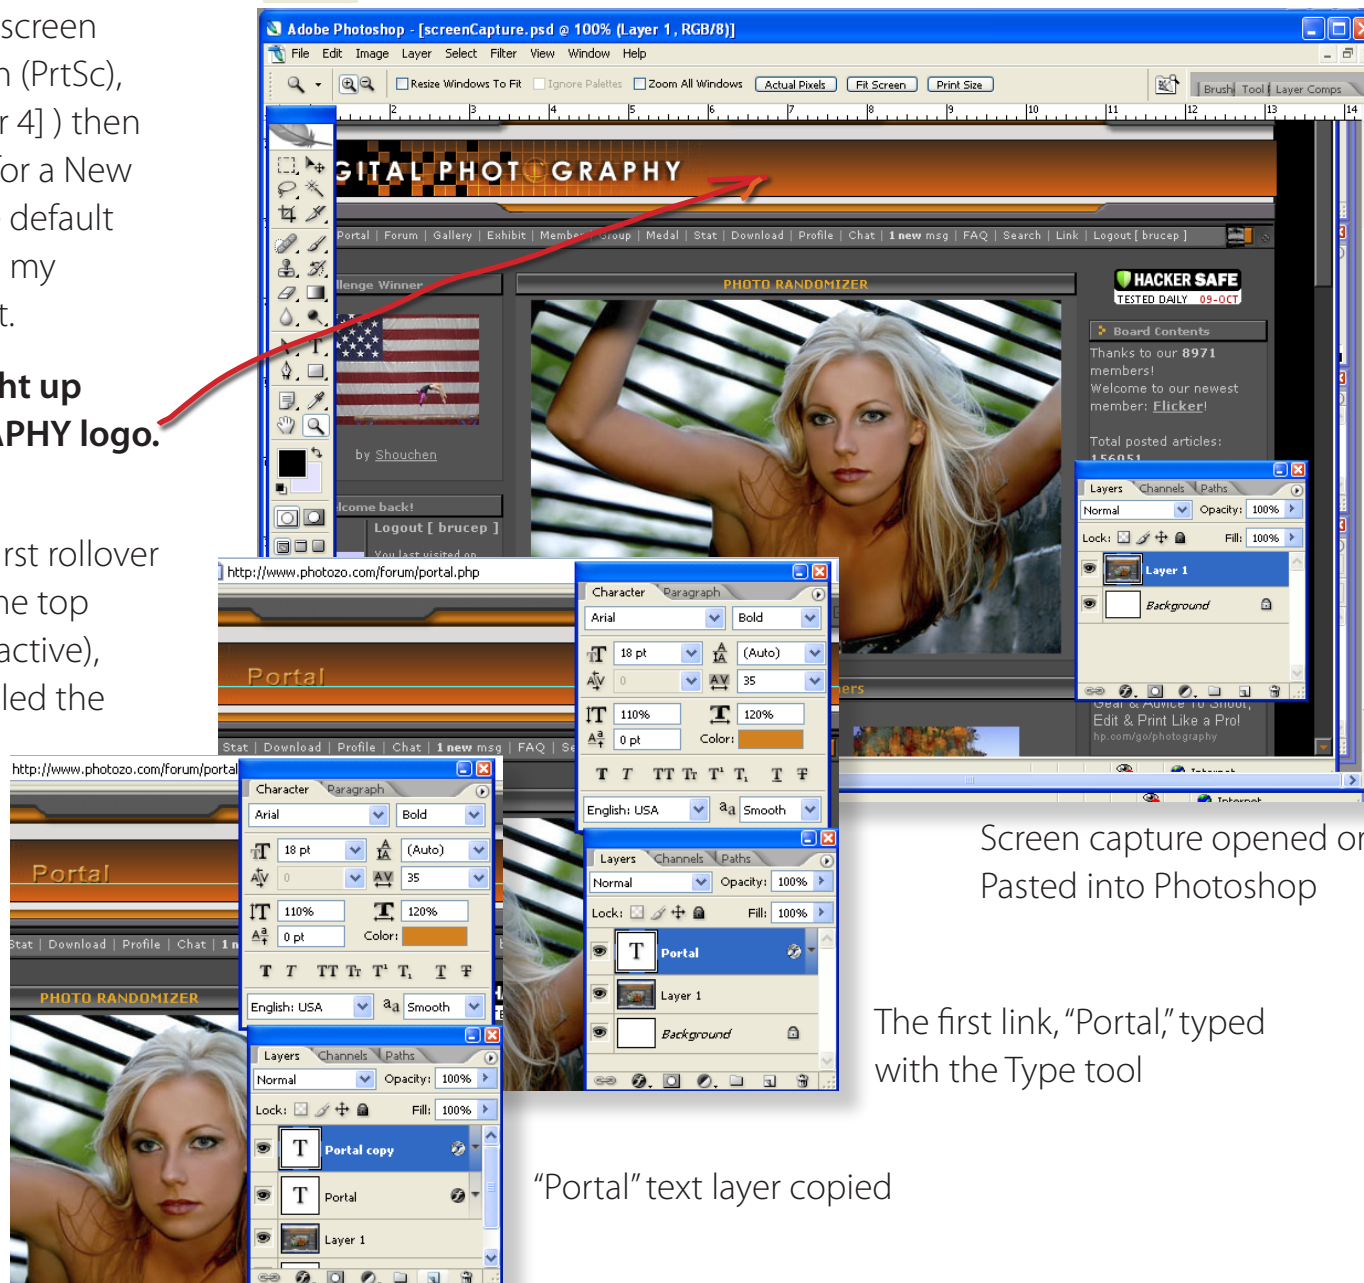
screen
n (PrtSc),
r 4] ) then
or a New
default
my
t.

ht up
APHY logo.

rst rollover
ne top
active),
led the

Adobe Photoshop - [screenCapture.psd @ 100% (Layer 1, RGB/8)]
File Edit Image Layer Select Filter View Window Help
Resize Windows To Fit Ignore Palettes Zoom All Windows Actual Pixels Fit Screen Print Size
Brush Tool Layer Comps

GITAL PHOTOGRAPHY
Portal | Forum | Gallery | Exhibit | Member Group | Medal | Stat | Download | Profile | Chat | 1 new msg | FAQ | Search | Link | Logout [ brucep ]
llenge Winner
PHOTO RANDOMIZER
HACKER SAFE
TESTED DAILY 09-OCT
Board Contents
Thanks to our 8971 members!
Welcome to our newest member: Flicker!
Total posted articles: 156051
by Shouchen
lcome back!
Logout [ brucep ]
You last visited on

Layers Channels Paths
Normal Opacity: 100%
Lock: Fill: 100%
Layer 1
Background
Gear & Advice To Shoot, Edit & Print Like a Pro!
hp.com/go/photography

http://www.photozo.com/forum/portal.php
Portal
Stat | Download | Profile | Chat | 1 new msg | FAQ | Se
Character Paragraph
Arial Bold
18 pt (Auto)
0 35
110% 120%
0 pt Color:
English: USA Smooth
Layers Channels Paths
Normal Opacity: 100%
Lock: Fill: 100%
Portal
Layer 1
Background
ers

http://www.photozo.com/forum/portal
Portal
Stat | Download | Profile | Chat | 1 n
PHOTO RANDOMIZER
Character Paragraph
Arial Bold
18 pt (Auto)
0 35
110% 120%
0 pt Color:
English: USA Smooth
Layers Channels Paths
Normal Opacity: 100%
Lock: Fill: 100%
Portal copy
Portal
Layer 1

Screen capture opened or Pasted into Photoshop

The first link, “Portal,” typed with the Type tool

“Portal” text layer copied